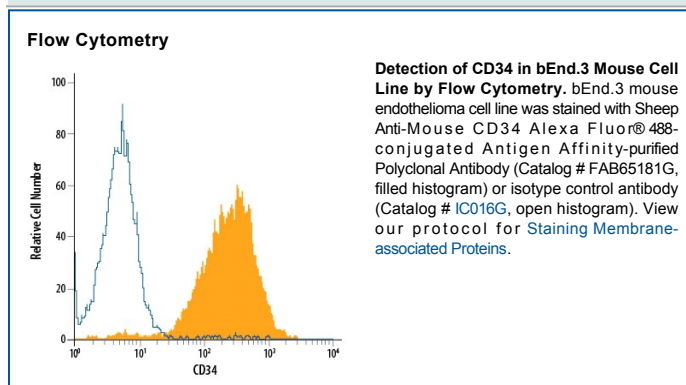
Flow Cytometry

100
80
60
40
20
0
Relative Cell Number
$10^0$
$10^1$
$10^2$
$10^3$
$10^4$
CD34

**Detection of CD34 in bEnd.3 Mouse Cell Line by Flow Cytometry.** bEnd.3 mouse endothelioma cell line was stained with Sheep Anti-Mouse CD34 Alexa Fluor® 488-conjugated Antigen Affinity-purified Polyclonal Antibody (Catalog # FAB65181G, filled histogram) or isotype control antibody (Catalog # IC016G, open histogram). View our protocol for Staining Membrane-associated Proteins.